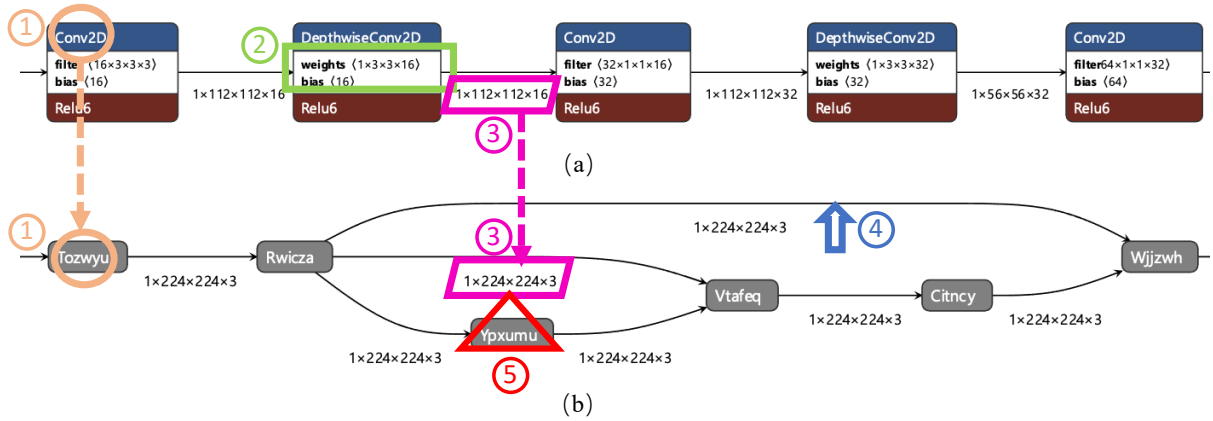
1 Conv2D filter ⟨16×3×3×3⟩ bias ⟨16⟩ Relu6

1×112×112×16

2 DepthwiseConv2D weights ⟨1×3×3×16⟩ bias ⟨16⟩ Relu6

1×112×112×16

3

Conv2D filter ⟨32×1×1×16⟩ bias ⟨32⟩ Relu6

1×112×112×32

DepthwiseConv2D weights ⟨1×3×3×32⟩ bias ⟨32⟩ Relu6

1×56×56×32

Conv2D filter64×1×1×32⟩ bias ⟨64⟩ Relu6

(a)

1 Tozwyu

1×224×224×3

Rwicza

1×224×224×3

4

3

1×224×224×3

Vtafeq

1×224×224×3

Citncy

1×224×224×3

Wjjzwh

Ypxumu

1×224×224×3

1×224×224×3

5

(b)